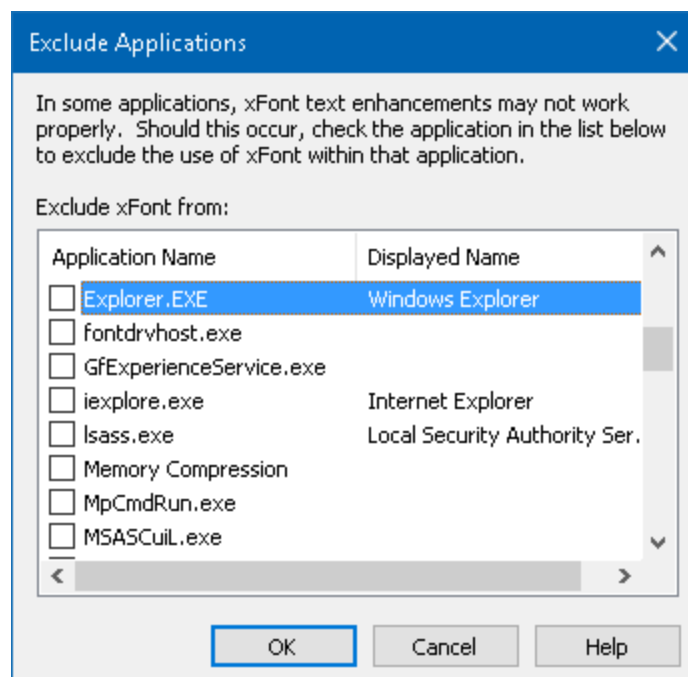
Exclude Applications

In some applications, xFont text enhancements may not work properly. Should this occur, check the application in the list below to exclude the use of xFont within that application.

Exclude xFont from:

| Application Name | Displayed Name |
|---|---|
| Explorer.EXE | Windows Explorer |
| fontdrvhost.exe | |
| GfExperienceService.exe | |
| iexplore.exe | Internet Explorer |
| lsass.exe | Local Security Authority Ser. |
| Memory Compression | |
| MpCmdRun.exe | |
| MSASCuiL.exe | |

OK Cancel Help